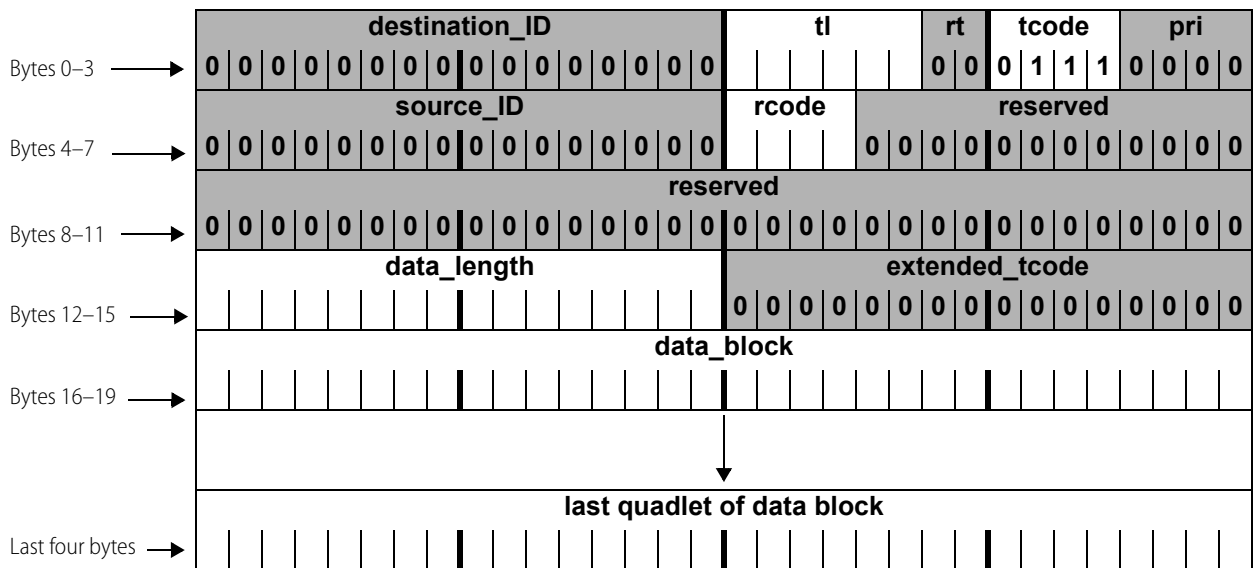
| | destination_ID | tl | rt | tcode | pri |
|---|---|---|---|---|---|
| Bytes 0–3 | 0 0 0 0 0 0 0 0 0 0 0 0 0 0 0 0 | | 0 0 | 0 1 1 1 | 0 0 0 0 |

| | source_ID | rcode | reserved |
|---|---|---|---|
| Bytes 4–7 | 0 0 0 0 0 0 0 0 0 0 0 0 0 0 0 0 | | 0 0 0 0 0 0 0 0 0 0 0 0 |

| | reserved |
|---|---|
| Bytes 8–11 | 0 0 0 0 0 0 0 0 0 0 0 0 0 0 0 0 0 0 0 0 0 0 0 0 0 0 0 0 0 0 0 0 |

| | data_length | extended_tcode |
|---|---|---|
| Bytes 12–15 | | 0 0 0 0 0 0 0 0 0 0 0 0 0 0 0 0 |

| | data_block |
|---|---|
| Bytes 16–19 | |

| | last quadlet of data block |
|---|---|
| Last four bytes | |